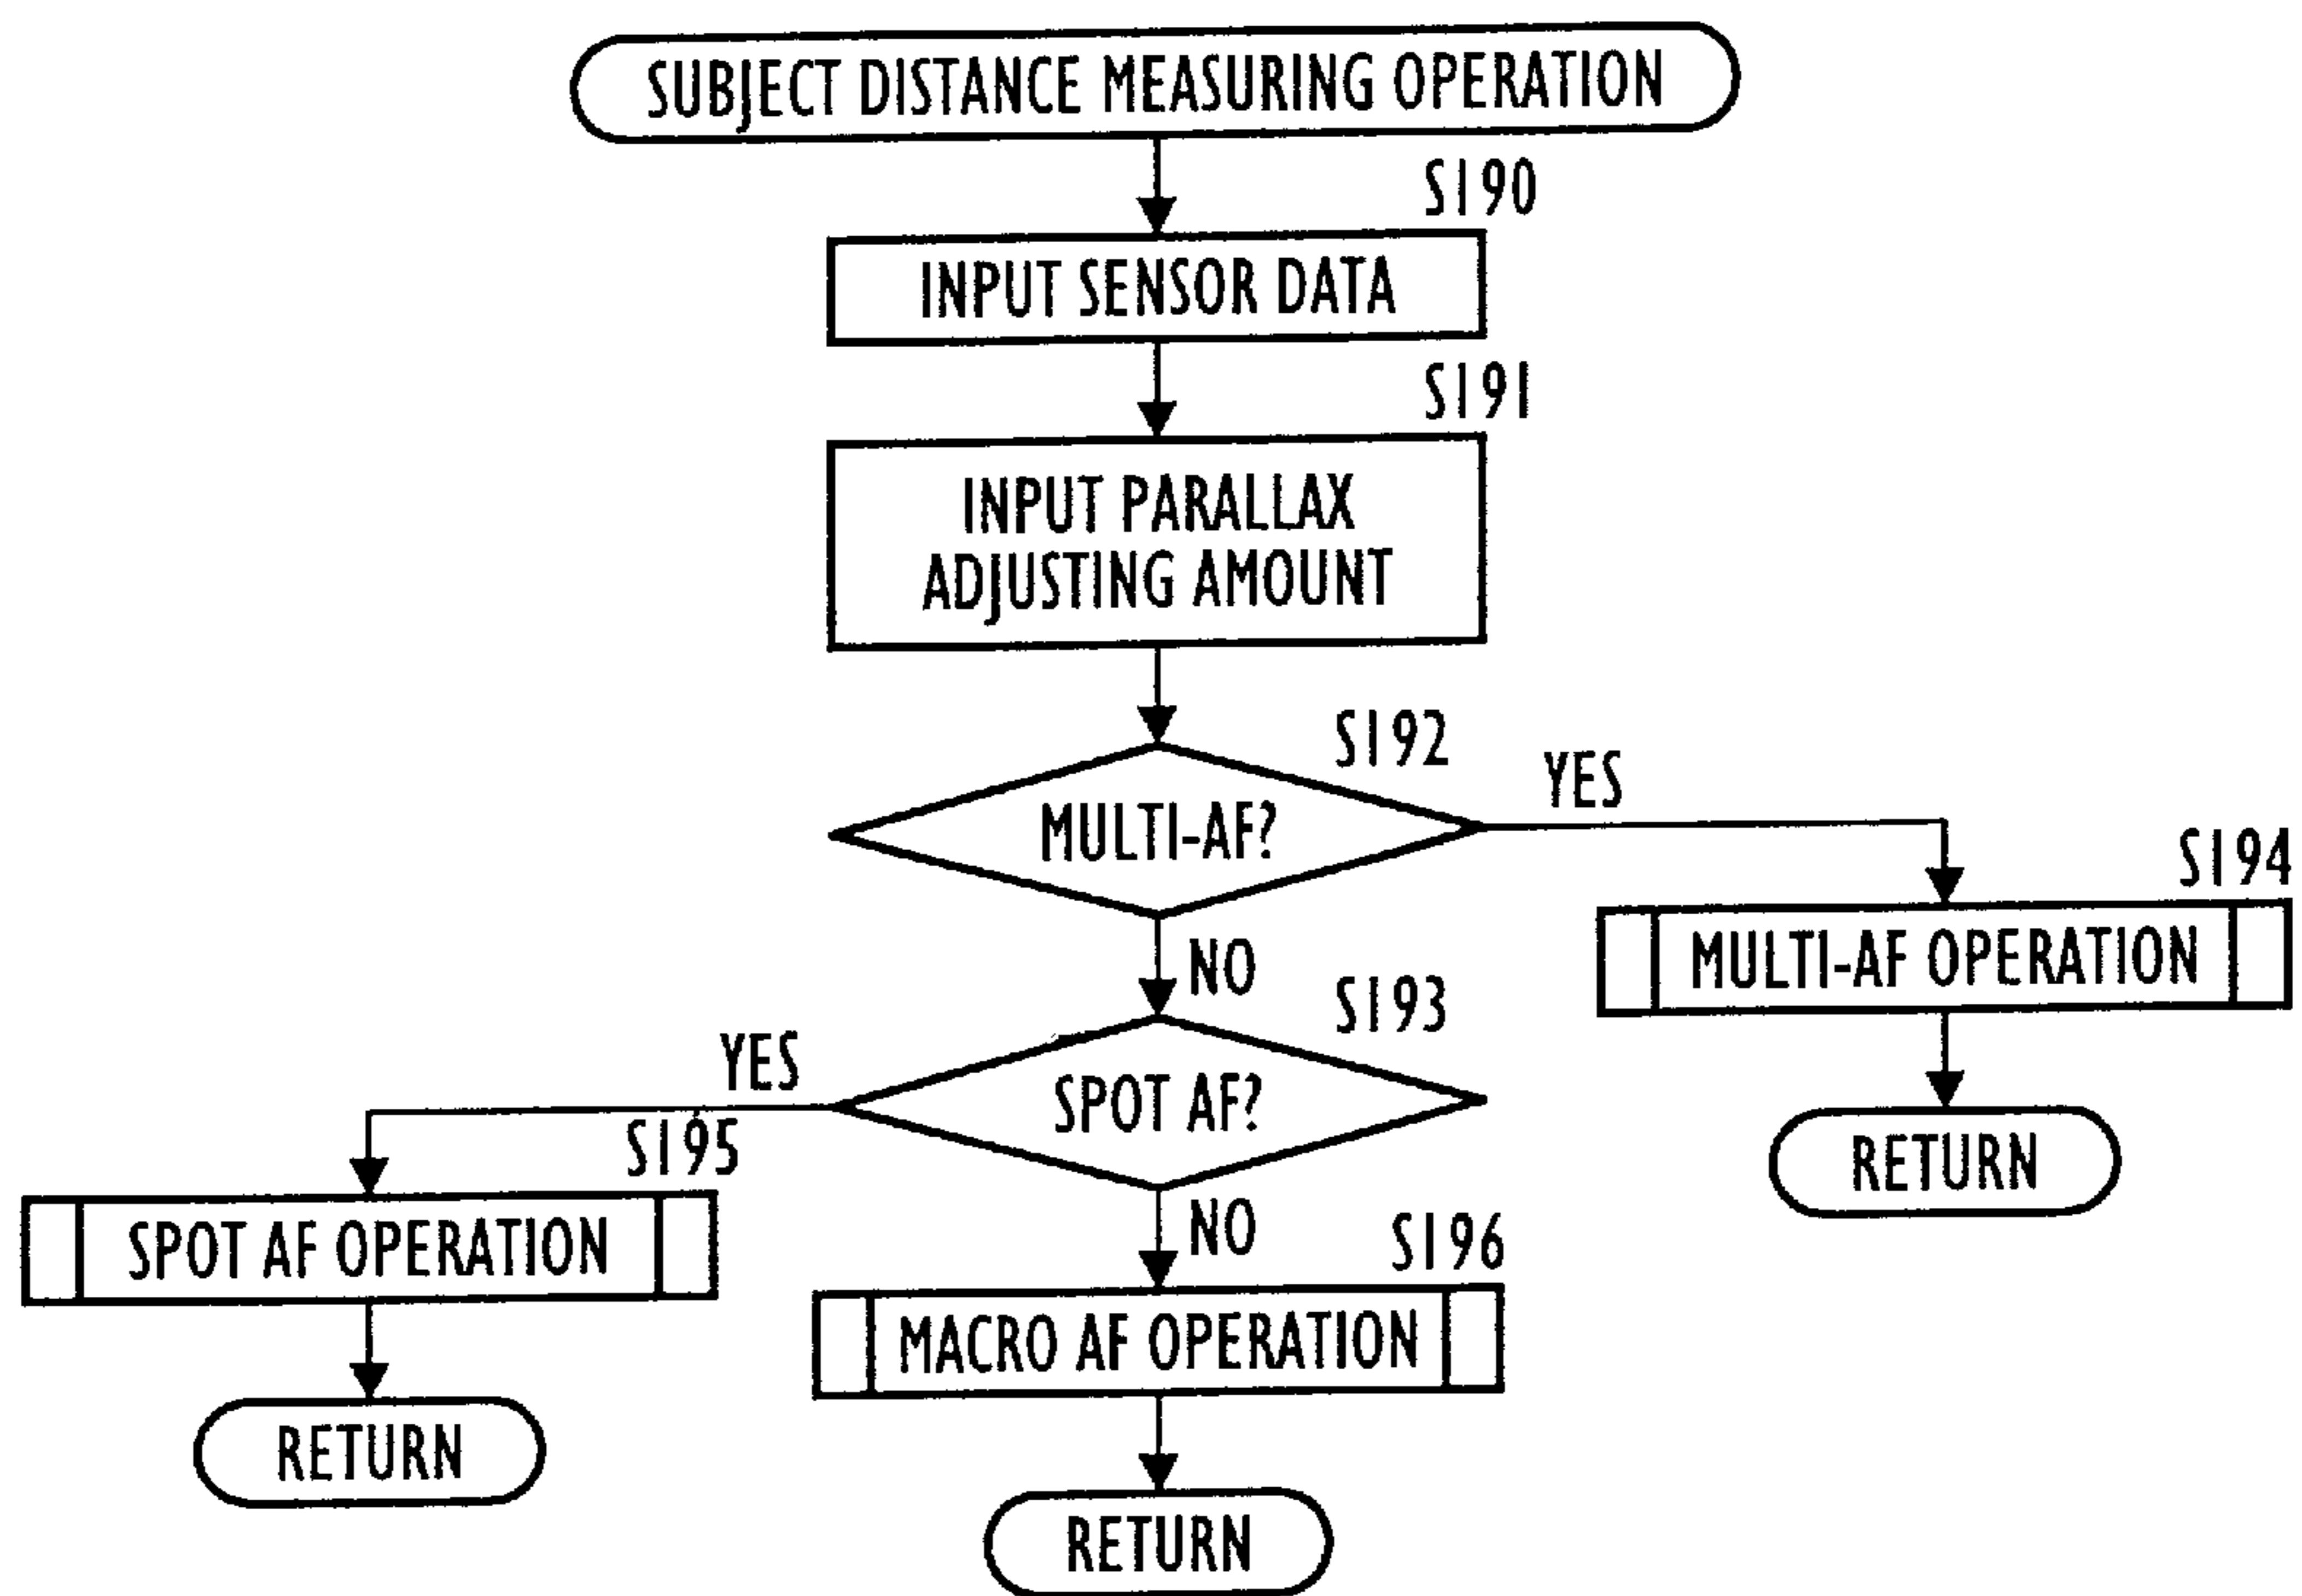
SUBJECT DISTANCE MEASURING OPERATION

S190

INPUT SENSOR DATA

S191

INPUT PARALLAX ADJUSTING AMOUNT

S192

MULTI-AF?

YES

S194

MULTI-AF OPERATION

RETURN

NO

S193

SPOT AF?

YES

S195

SPOT AF OPERATION

RETURN

NO

S196

MACRO AF OPERATION

RETURN